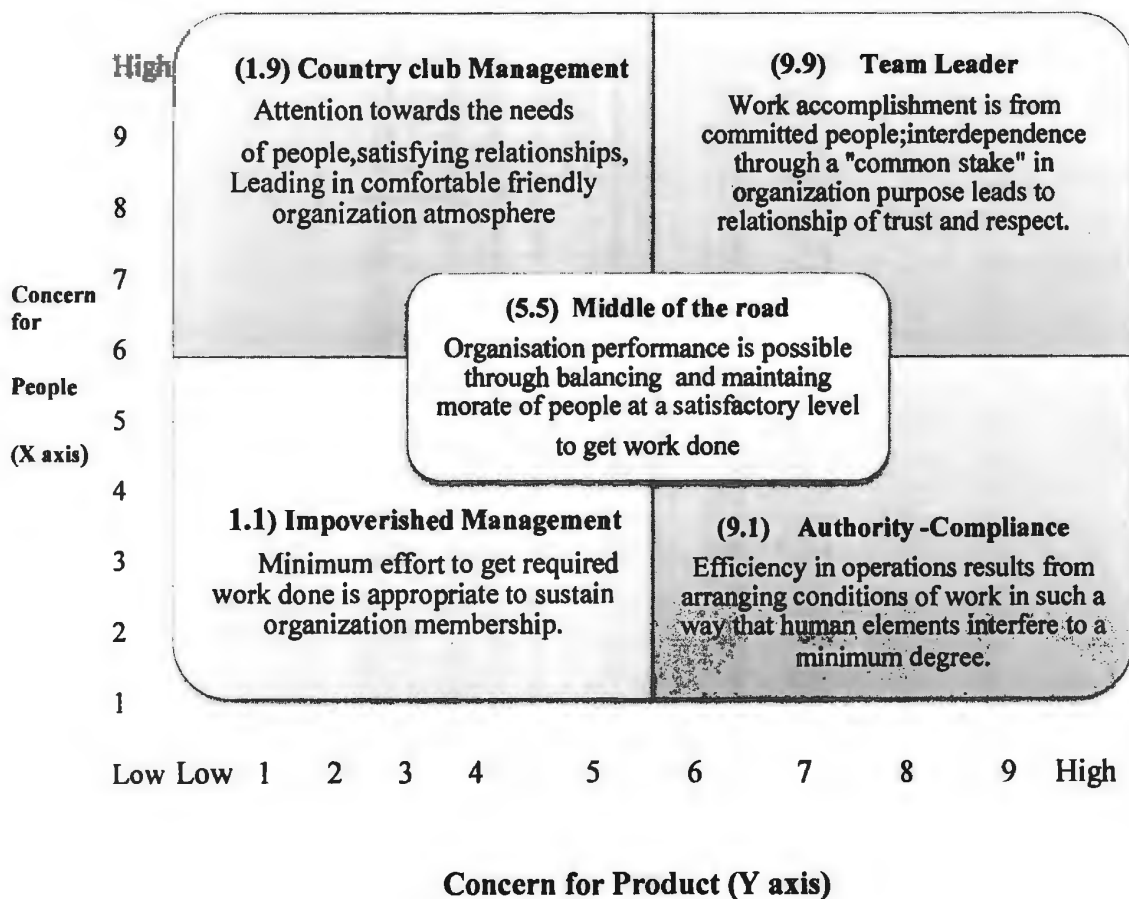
High

9

8

7

6

5

4

3

2

1

Concern for

People

(X axis)

(1.9) Country club Management
Attention towards the needs of people,satisfying relationships, Leading in comfortable friendly organization atmosphere

(9.9) Team Leader
Work accomplishment is from committed people;interdependence through a "common stake" in organization purpose leads to relationship of trust and respect.

(5.5) Middle of the road
Organisation performance is possible through balancing and maintaing morate of people at a satisfactory level to get work done

1.1) Impoverished Management
Minimum effort to get required work done is appropriate to sustain organization membership.

(9.1) Authority -Compliance
Efficiency in operations results from arranging conditions of work in such a way that human elements interfere to a minimum degree.

Low Low 1 2 3 4 5 6 7 8 9 High

Concern for Product (Y axis)